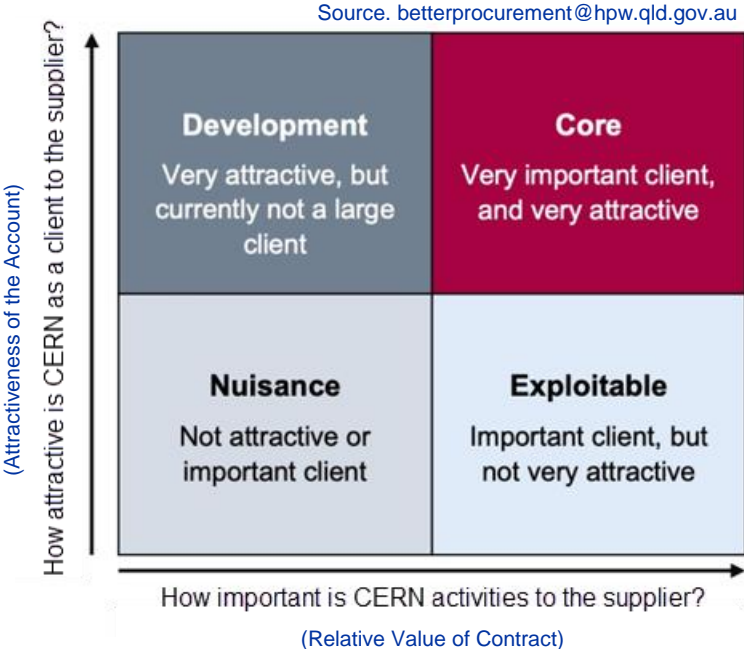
Source. betterprocurement@hpw.qld.gov.au

(Attractiveness of the Account)

How attractive is CERN as a client to the supplier?

Development
Very attractive, but currently not a large client

Core
Very important client, and very attractive

Nuisance
Not attractive or important client

Exploitable
Important client, but not very attractive

How important is CERN activities to the supplier?

(Relative Value of Contract)